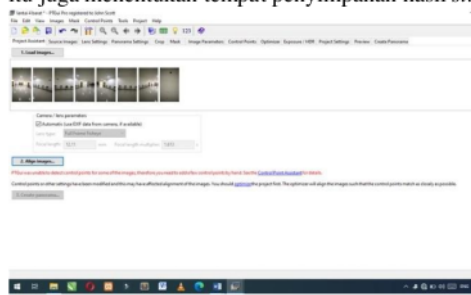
ke juga menentukan tempat penyimpanan hasil sti

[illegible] - PTGui Pro registered to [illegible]

File Edit View Images Mask Control Points Tools Project Help

Project Assistant Source Images Lens Settings Panorama Settings Crop Mask Image Parameters Control Points Optimizer Exposure / HDR Project Settings Preview Create Panorama

1. Load images...

Camera / lens parameters

Automatic (use EXIF data from camera, if available)

Lens type: Full frame Fisheye

Focal length: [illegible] mm Focal length multiplier: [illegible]

2. Align images...

PTGui was unable to detect control points for some of the images, therefore you need to add a few control points by hand. See the Control Point Assistant for details.

Control points or other settings have been modified and this may have affected alignment of the images. You should optimize the project first. The optimizer will align the images such that the control points match as closely as possible.

3. Create panorama...